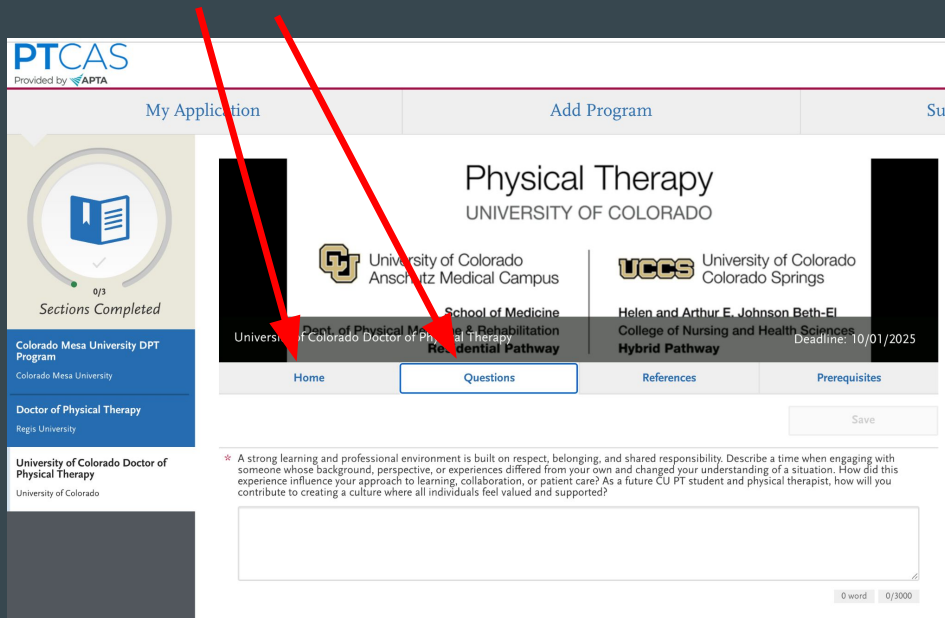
PTCAS
Provided by APTA

My Application | Add Program | Su

0/3
Sections Completed

Colorado Mesa University DPT Program
Colorado Mesa University

Doctor of Physical Therapy
Regis University

University of Colorado Doctor of Physical Therapy
University of Colorado

Physical Therapy
UNIVERSITY OF COLORADO

University of Colorado Anschutz Medical Campus
School of Medicine
Dept. of Physical Medicine & Rehabilitation
Residential Pathway

UCCS University of Colorado Colorado Springs
Helen and Arthur E. Johnson Beth-El
College of Nursing and Health Sciences
Hybrid Pathway

University of Colorado Doctor of Physical Therapy
Deadline: 10/01/2025

Home | Questions | References | Prerequisites

Save

* A strong learning and professional environment is built on respect, belonging, and shared responsibility. Describe a time when engaging with someone whose background, perspective, or experiences differed from your own and changed your understanding of a situation. How did this experience influence your approach to learning, collaboration, or patient care? As a future CU PT student and physical therapist, how will you contribute to creating a culture where all individuals feel valued and supported?

0 word 0/3000